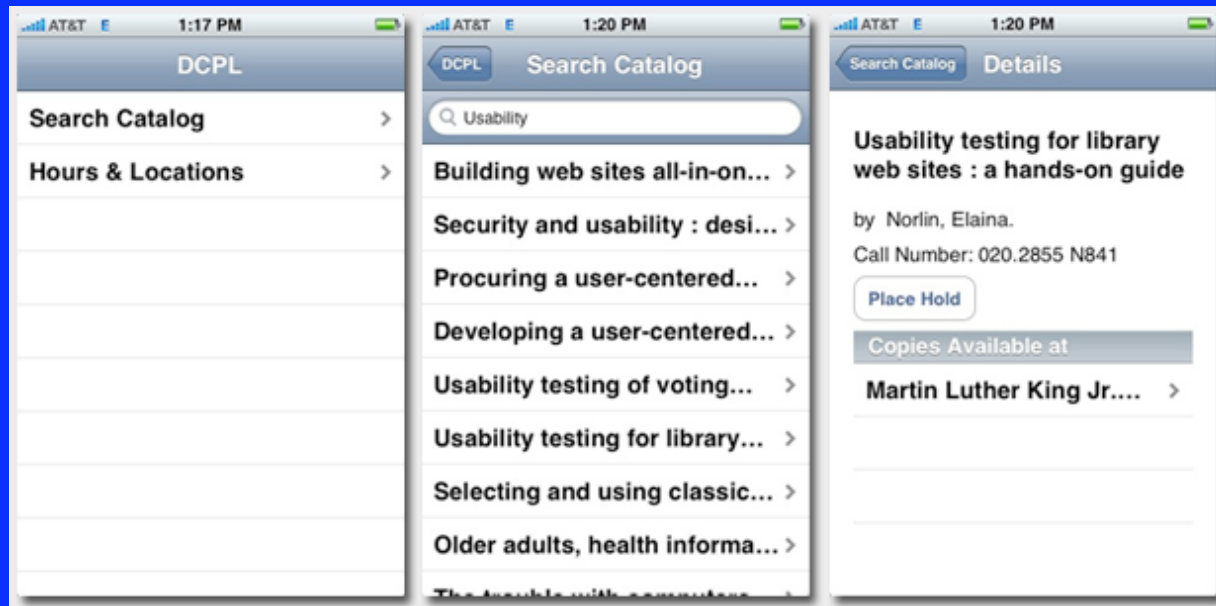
AT&T E 1:17 PM

DCPL

Search Catalog

Hours & Locations

AT&T E 1:20 PM

DCPL Search Catalog

Usability

Building web sites all-in-on...

Security and usability : desi...

Procuring a user-centered...

Developing a user-centered...

Usability testing of voting...

Usability testing for library...

Selecting and using classic...

Older adults, health informa...

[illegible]

AT&T E 1:20 PM

Search Catalog Details

Usability testing for library web sites : a hands-on guide

by Norlin, Elaina.

Call Number: 020.2855 N841

Place Hold

Copies Available at

Martin Luther King Jr....